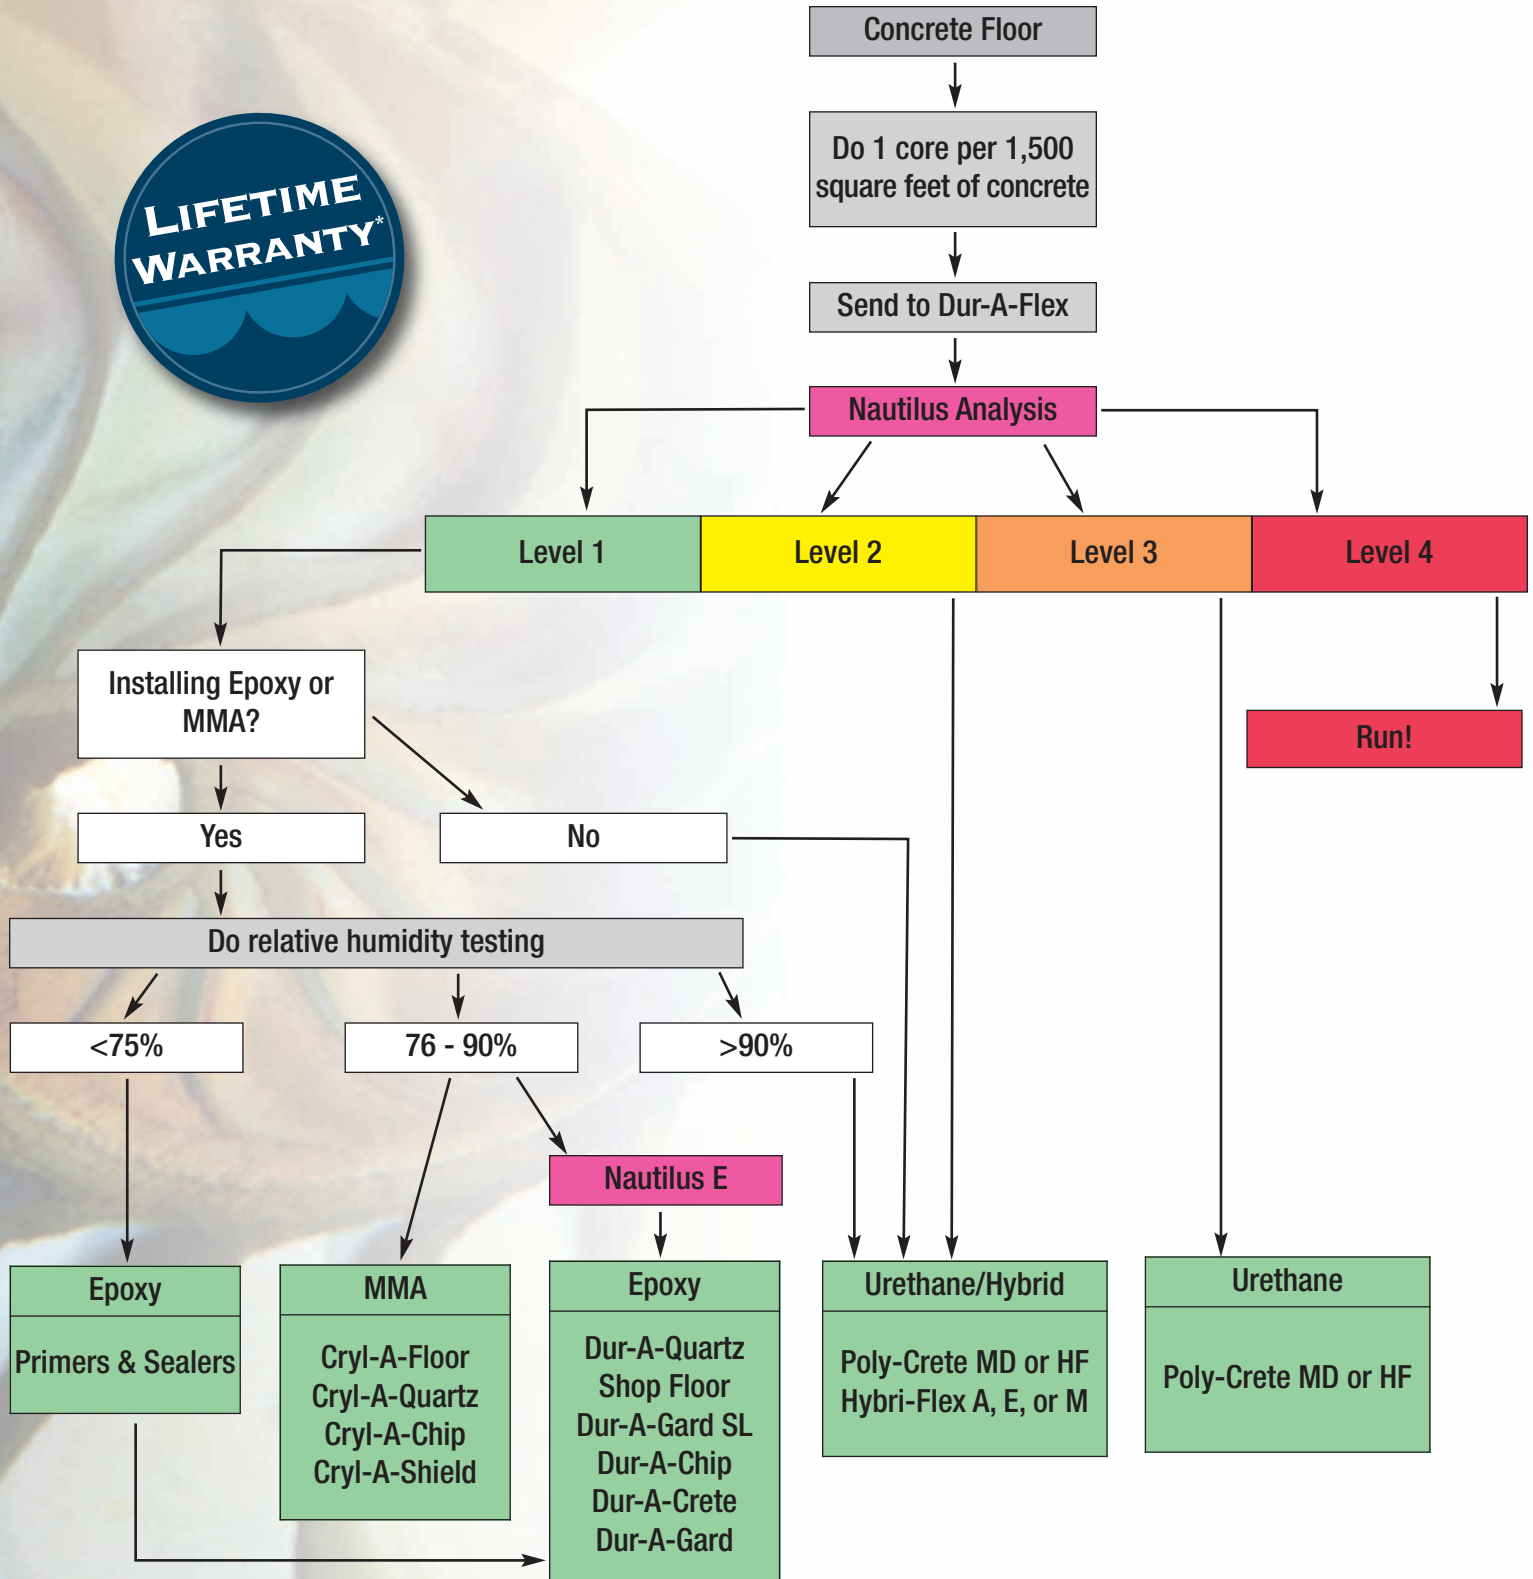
LIFETIME WARRANTY*

Concrete Floor

Do 1 core per 1,500 square feet of concrete

Send to Dur-A-Flex

Nautilus Analysis

| Level 1 | Level 2 | Level 3 | Level 4 |
|---|---|---|---|

Run!

Installing Epoxy or MMA?

Yes

No

Do relative humidity testing

<75%

76 - 90%

>90%

Nautilus E

Epoxy

Primers & Sealers

MMA

Cryl-A-Floor
Cryl-A-Quartz
Cryl-A-Chip
Cryl-A-Shield

Epoxy

Dur-A-Quartz
Shop Floor
Dur-A-Gard SL
Dur-A-Chip
Dur-A-Crete
Dur-A-Gard

Urethane/Hybrid

Poly-Crete MD or HF
Hybri-Flex A, E, or M

Urethane

Poly-Crete MD or HF